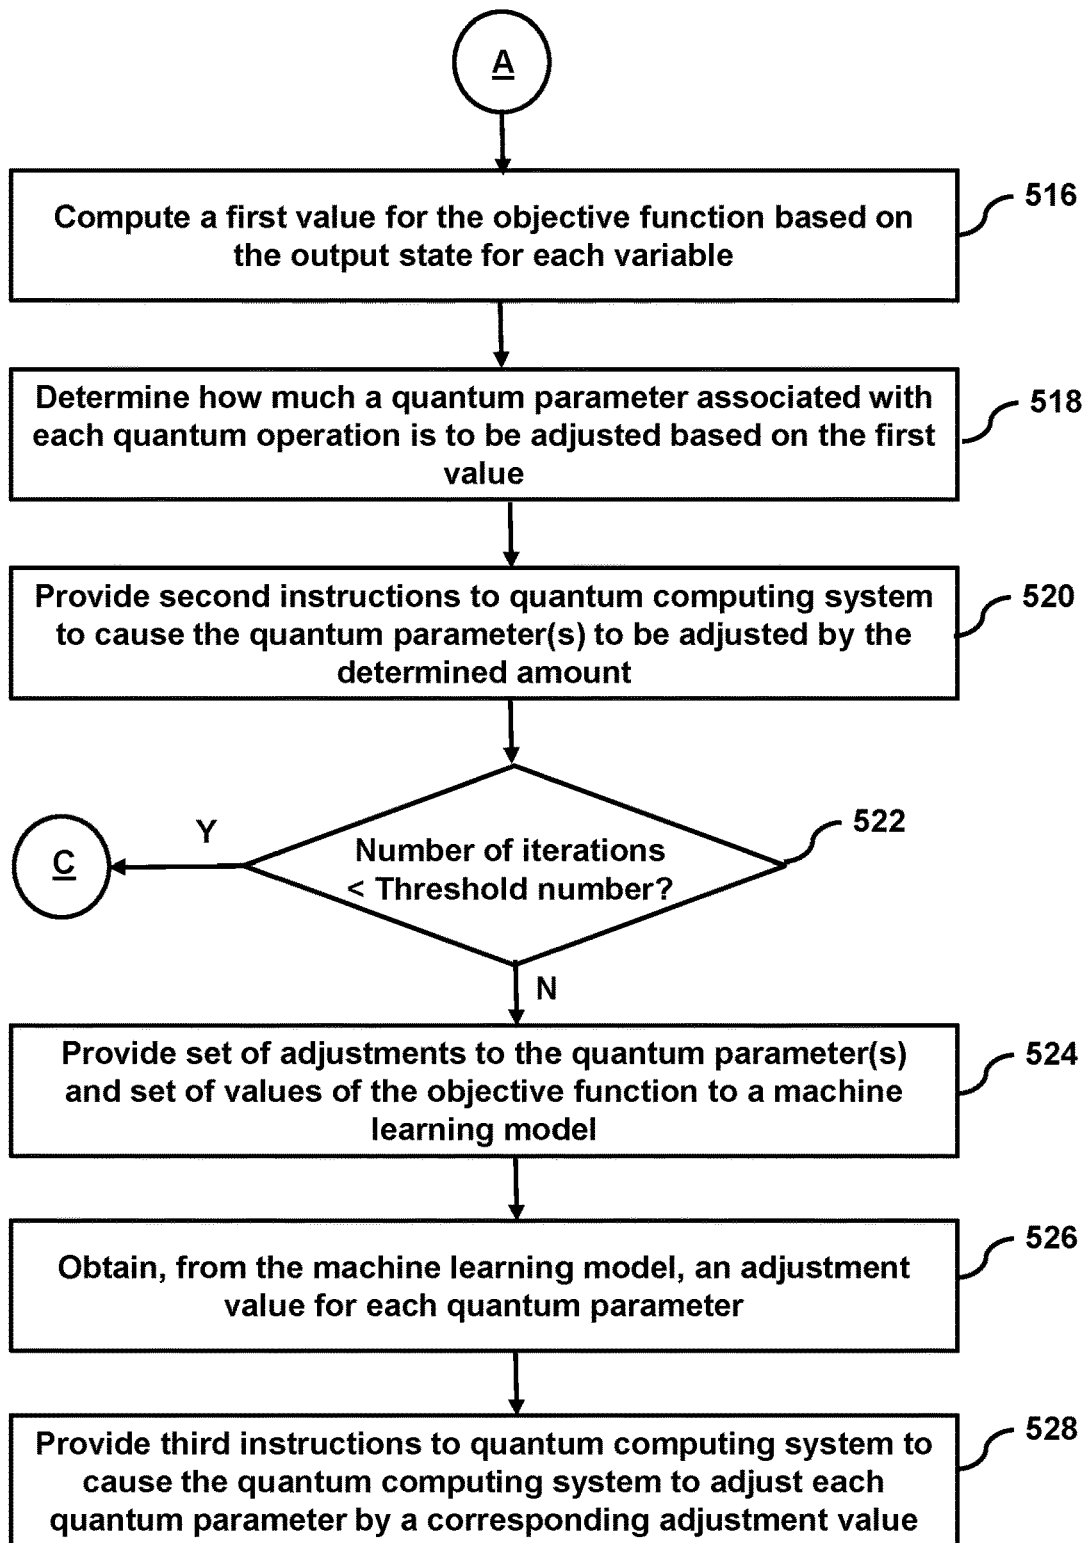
A

Compute a first value for the objective function based on the output state for each variable

516

Determine how much a quantum parameter associated with each quantum operation is to be adjusted based on the first value

518

Provide second instructions to quantum computing system to cause the quantum parameter(s) to be adjusted by the determined amount

520

Number of iterations < Threshold number?

522

Y

C

N

Provide set of adjustments to the quantum parameter(s) and set of values of the objective function to a machine learning model

524

Obtain, from the machine learning model, an adjustment value for each quantum parameter

526

Provide third instructions to quantum computing system to cause the quantum computing system to adjust each quantum parameter by a corresponding adjustment value

528